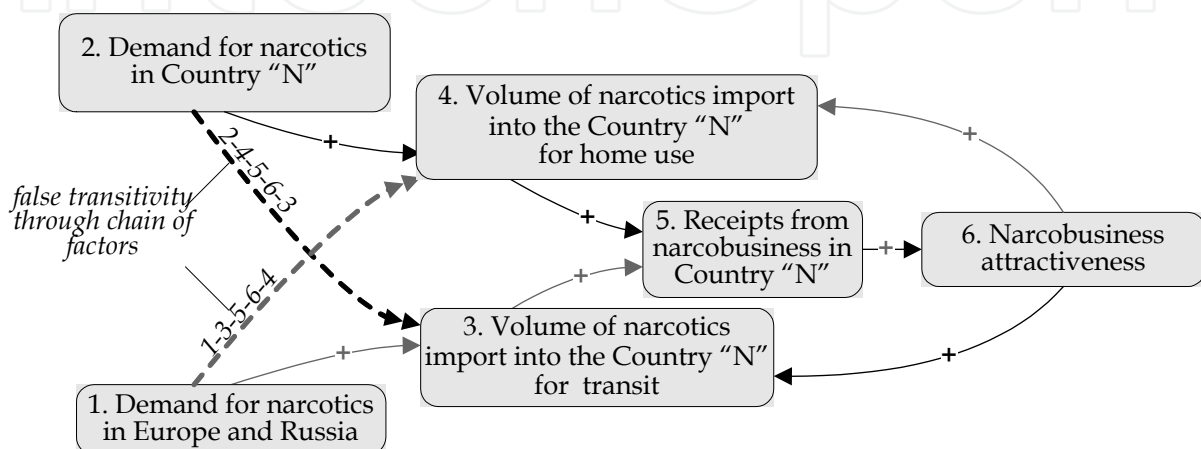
2. Demand for narcotics in Country "N"

4. Volume of narcotics import into the Country "N" for home use

+

2-4-5-6-3

false transitivity through chain of factors

+

5. Receipts from narcobusiness in Country "N"

+

6. Narcobusiness attractiveness

+

+

1-3-5-6-4

3. Volume of narcotics import into the Country "N" for transit

+

+

1. Demand for narcotics in Europe and Russia